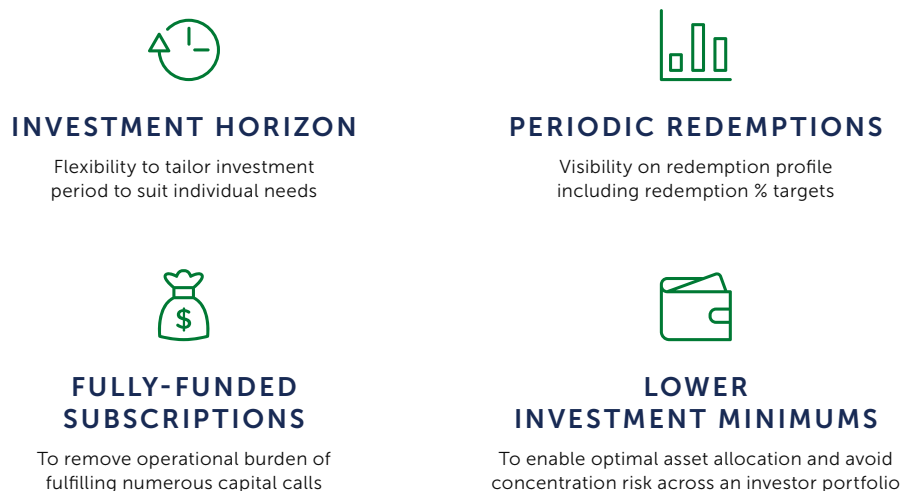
INVESTMENT HORIZON

Flexibility to tailor investment period to suit individual needs

PERIODIC REDEMPTIONS

Visibility on redemption profile including redemption % targets

$

FULLY-FUNDED SUBSCRIPTIONS

To remove operational burden of fulfilling numerous capital calls

LOWER INVESTMENT MINIMUMS

To enable optimal asset allocation and avoid concentration risk across an investor portfolio